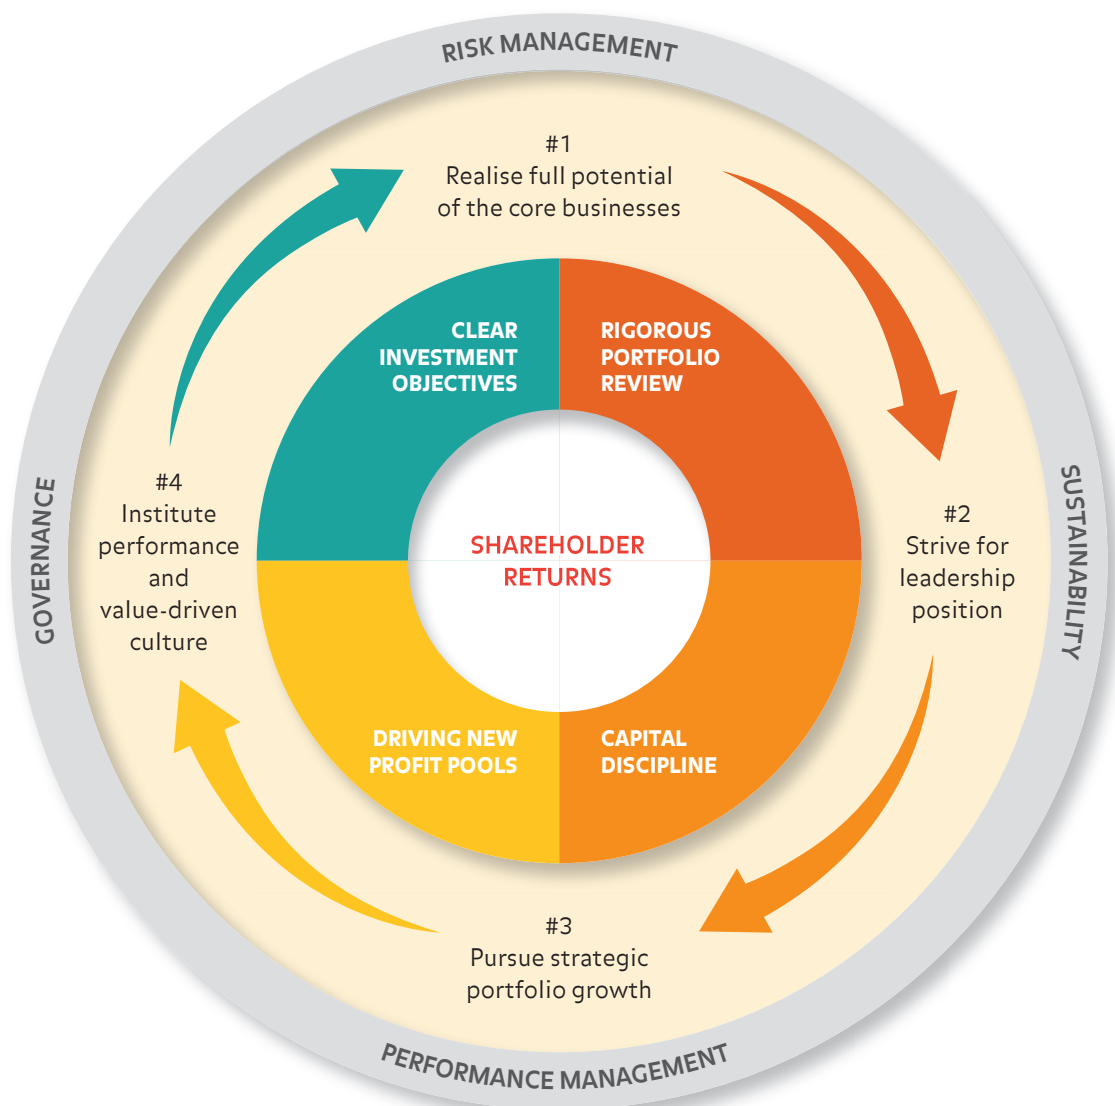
RISK MANAGEMENT

#1
Realise full potential of the core businesses

CLEAR INVESTMENT OBJECTIVES

RIGOROUS PORTFOLIO REVIEW

SUSTAINABILITY

#2
Strive for leadership position

SHAREHOLDER RETURNS

GOVERNANCE

#4
Institute performance and value-driven culture

DRIVING NEW PROFIT POOLS

CAPITAL DISCIPLINE

#3
Pursue strategic portfolio growth

PERFORMANCE MANAGEMENT